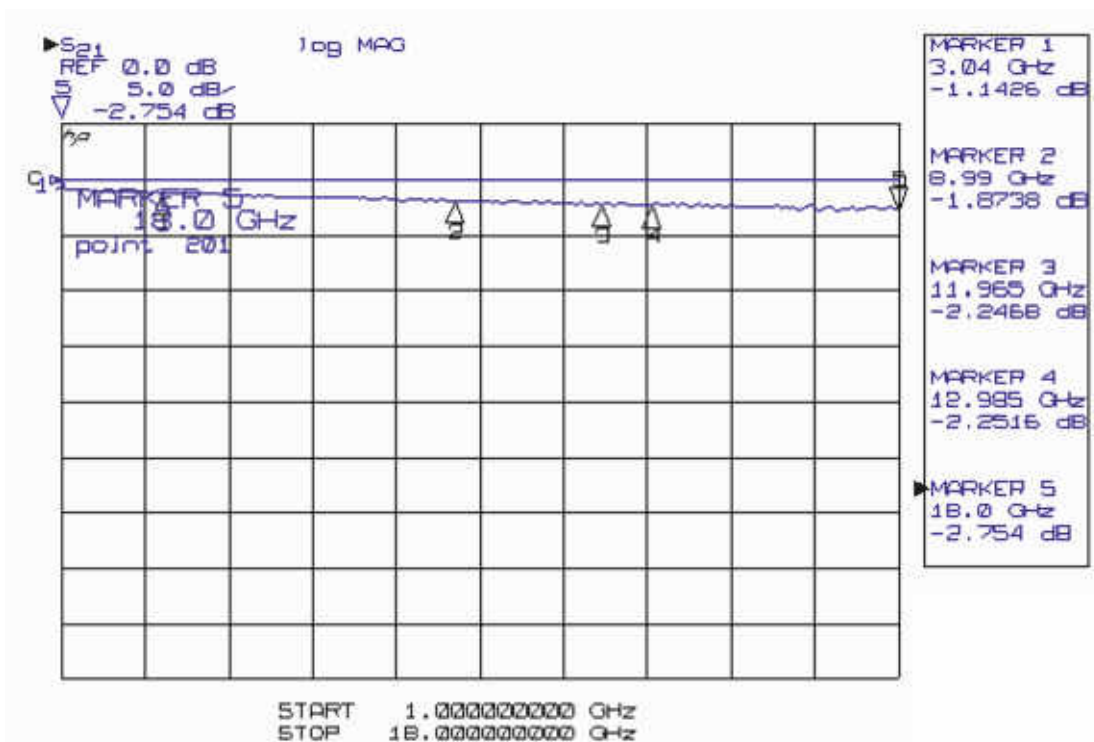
▶$S_{21}$ log MAG
REF 0.0 dB
5 5.0 dB/
▽ -2.754 dB

hp

MARKER 5
18.0 GHz
point 201

2 3 4 5

MARKER 1
3.04 GHz
-1.1426 dB

MARKER 2
8.99 GHz
-1.8738 dB

MARKER 3
11.965 GHz
-2.2468 dB

MARKER 4
12.985 GHz
-2.2516 dB

▶MARKER 5
18.0 GHz
-2.754 dB

START 1.000000000 GHz
STOP 18.000000000 GHz